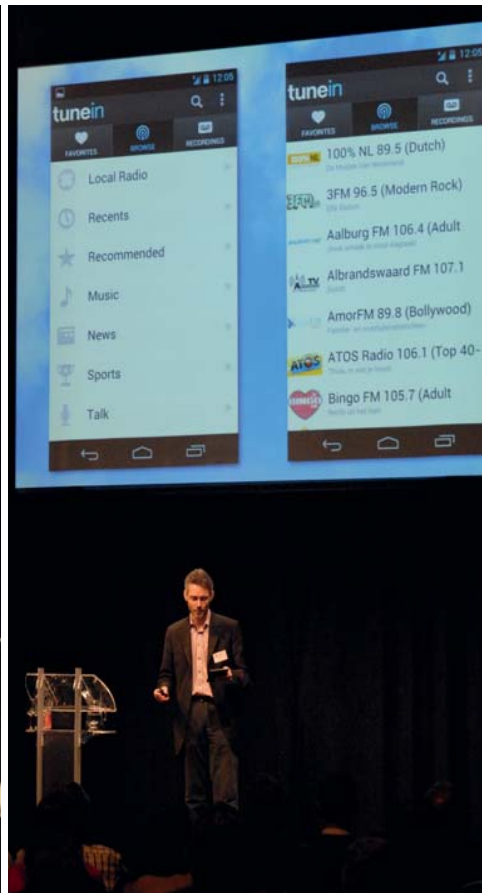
12:05

tunein

FAVORITES

BROWSE

RECORDINGS

Local Radio

Recents

Recommended

Music

News

Sports

Talk

12:05

tunein

FAVORITES

BROWSE

RECORDINGS

100% NL 89.5 (Dutch)

3FM 96.5 (Modern Rock)

Aalburg FM 106.4 (Adult

Albrandswaard FM 107.1

AmorFM 89.8 (Bollywood)

ATOS Radio 106.1 (Top 40-

Bingo FM 105.7 (Adult